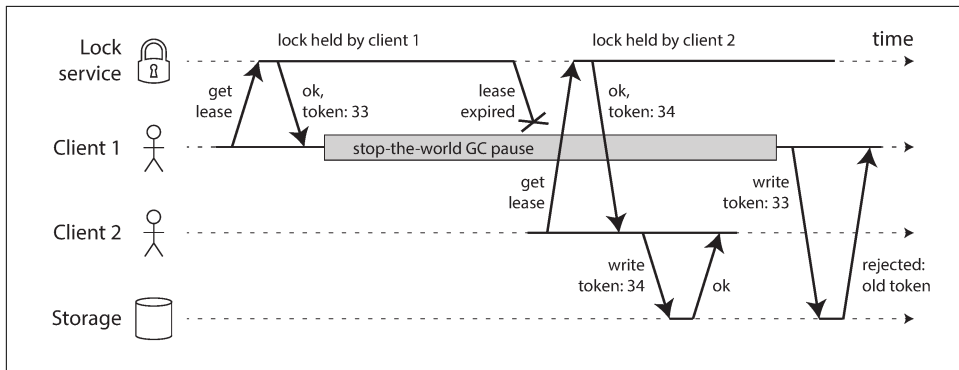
Lock service

lock held by client 1

lock held by client 2

time

get lease

ok, token: 33

lease expired

ok, token: 34

Client 1

stop-the-world GC pause

get lease

write token: 33

Client 2

write token: 34

ok

rejected: old token

Storage